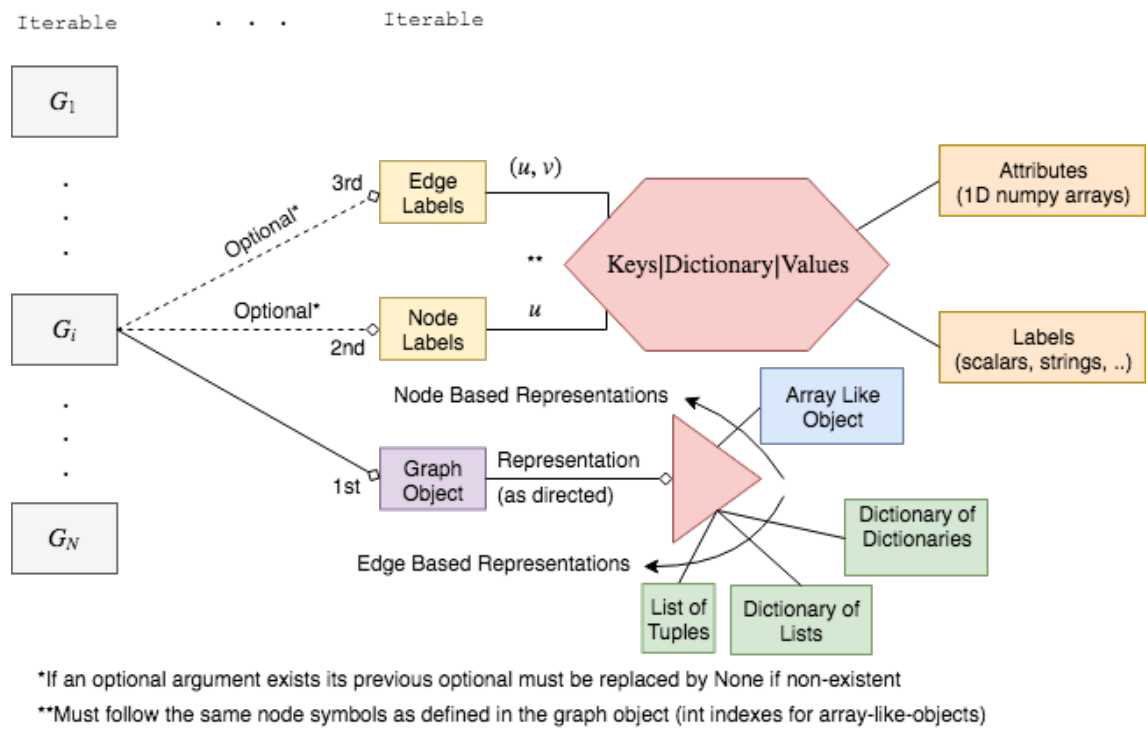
Iterable . . . Iterable

$G_1$

.
.
.

$G_i$

.
.
.

$G_N$

Optional*

3rd

Edge Labels

$(u, v)$

Optional*

2nd

Node Labels

$u$

**

Keys|Dictionary|Values

Attributes (1D numpy arrays)

Labels (scalars, strings, ..)

Node Based Representations

Array Like Object

1st

Graph Object

Representation (as directed)

Dictionary of Dictionaries

Edge Based Representations

List of Tuples

Dictionary of Lists

*If an optional argument exists its previous optional must be replaced by None if non-existent

**Must follow the same node symbols as defined in the graph object (int indexes for array-like-objects)